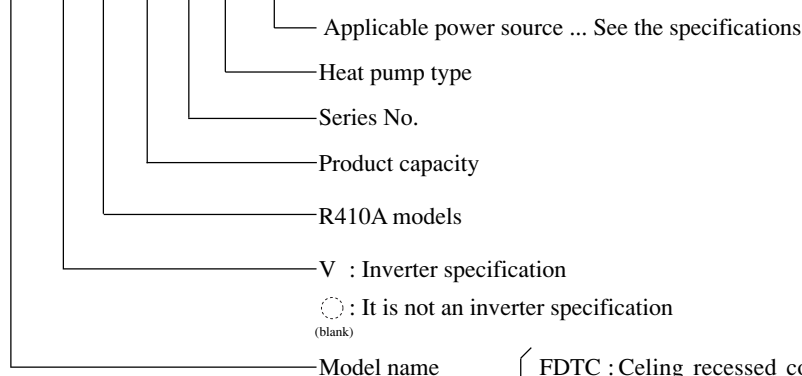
Applicable power source ... See the specifications

Heat pump type

Series No.

Product capacity

R410A models

V : Inverter specification

: It is not an inverter specification
(blank)

Model name

FDTC : Celing recessed co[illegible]